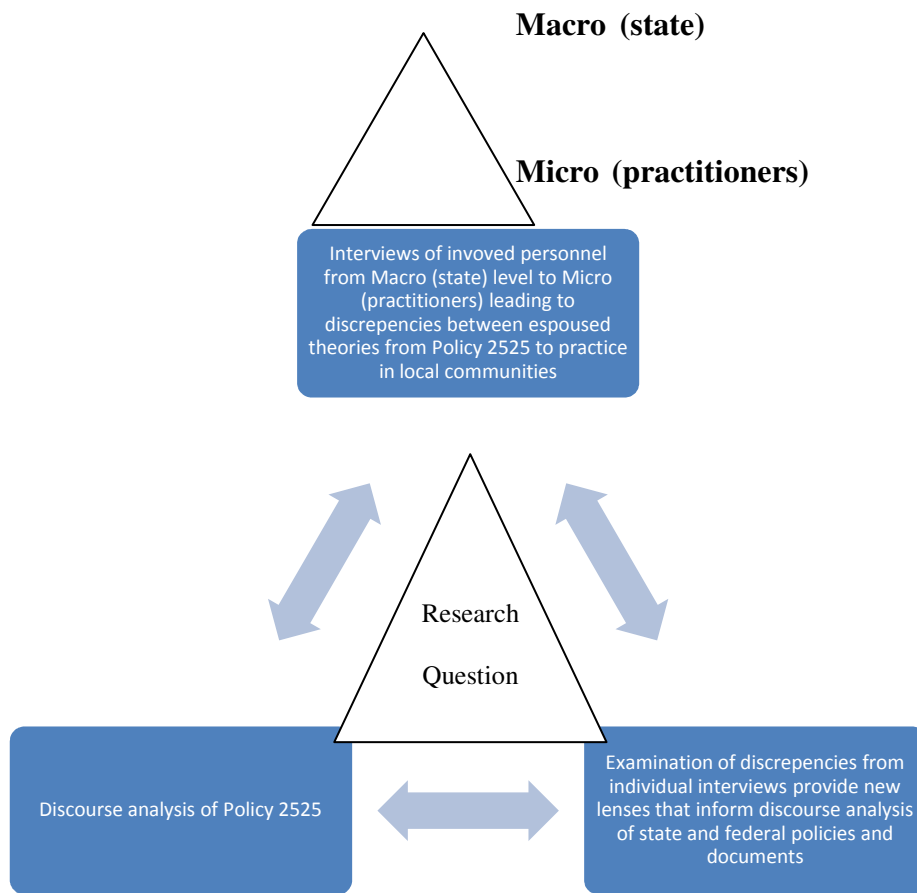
Macro (state)

Micro (practitioners)

Interviews of invoved personnel from Macro (state) level to Micro (practitioners) leading to discrepencies between espoused theories from Policy 2525 to practice in local communities

Research

Question

Discourse analysis of Policy 2525

Examination of discrepencies from individual interviews provide new lenses that inform discourse analysis of state and federal policies and documents